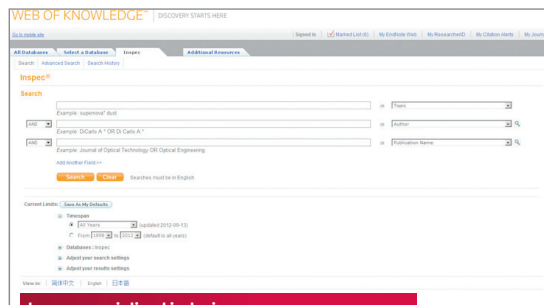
WEB OF KNOWLEDGE℠ | DISCOVERY STARTS HERE

Go to mobile site

Signed In | Marked List (6) | My EndNote Web | My ResearcherID | My Citation Alerts | My Journ

All Databases | Select a Database | Inspec | Additional Resources

Search | Advanced Search | Search History

Inspec®

Search

in Topic
Example: supernova* dust

AND in Author
Example: DiCarlo A * OR Di Carlo A *

AND in Publication Name
Example: Journal of Optical Technology OR Optical Engineering

Add Another Field >>

Search Clear Searches must be in English

Current Limits: (Save As My Defaults)

Timespan
All Years (updated 2012-09-13)
From 1898 to 2012 (default is all years)

Databases : Inspec

Adjust your search settings

Adjust your results settings

View in: 简体中文 | English | 日本語